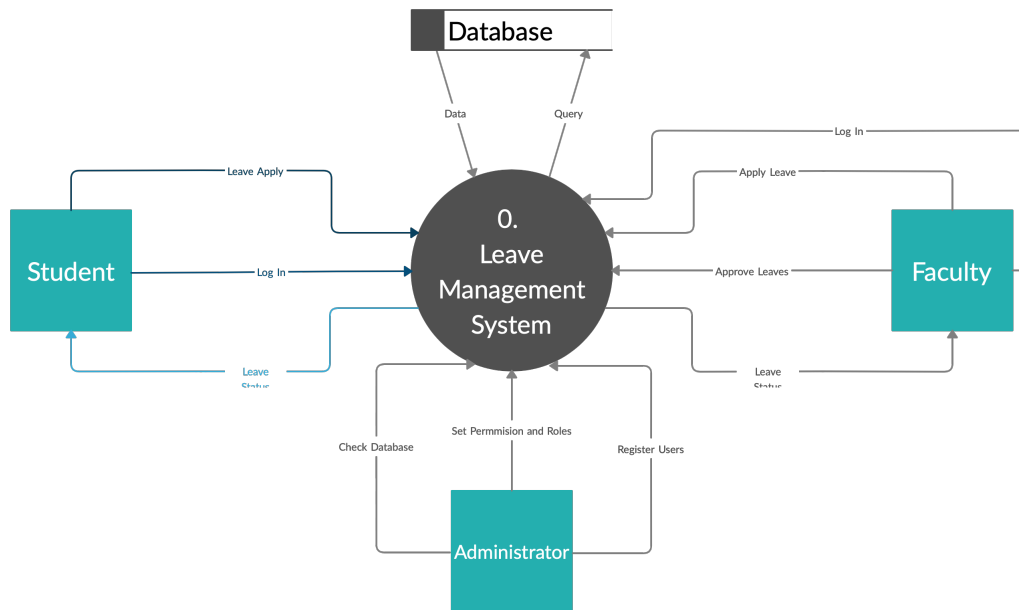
Database

Data

Query

Log In

Leave Apply

Apply Leave

Student

Log In

0.
Leave
Management
System

Approve Leaves

Faculty

Leave
Status

Leave
Status

Check Database

Set Permmision and Roles

Register Users

Administrator